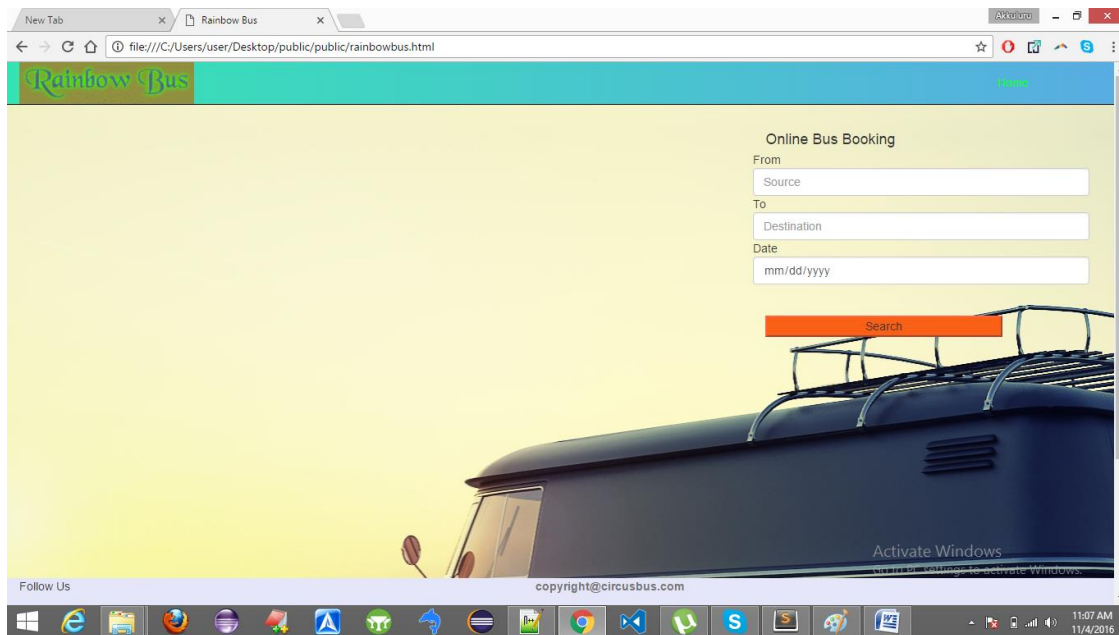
New Tab
Rainbow Bus
Akku uru
file:///C:/Users/user/Desktop/public/public/rainbowbus.html

Rainbow Bus
Home

Online Bus Booking
From
Source
To
Destination
Date
mm/dd/yyyy
Search

Activate Windows
Go to PC settings to activate Windows.

Follow Us
copyright@circusbus.com

11:07 AM
11/4/2016